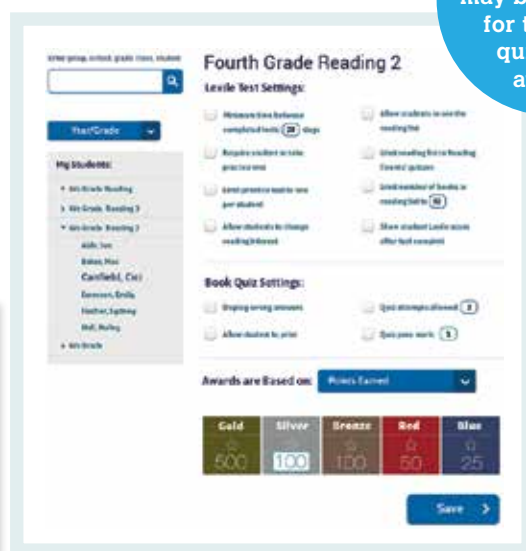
may b
for t
qu
a

Enter group, school, grade, class, student

Year/Grade

My Students:

4th Grade Reading
4th Grade Reading 3
4th Grade Reading 2
Adib, Ivo
Baker, Max
Canfield, Cici
Donovan, Emily
Fischer, Sydney
Hall, Hailey
4th Grade

Fourth Grade Reading 2

Lexile Test Settings:

Minimum time between completed tests 28 days

Require student to take practice test

Limit practice test to one per student

Allow students to change reading interest

Allow students to see the reading list

Limit reading list to Reading Counts! quizzes

Limit number of books in reading list to 10

Show student Lexile score after test complete

Book Quiz Settings:

Display wrong answers

Allow student to print

Quiz attempts allowed 2

Quiz pass mark 5

Awards are Based on: Points Earned

Gold 500
Silver 100
Bronze 100
Red 50
Blue 25

Save